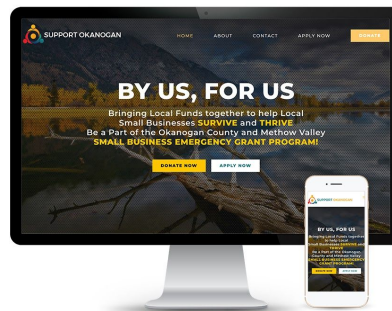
SUPPORT OKANOGAN

HOME ABOUT CONTACT APPLY NOW DONATE

BY US, FOR US

Bringing Local Funds together to help Local Small Businesses SURVIVE and THRIVE
Be a Part of the Okanogan County and Methow Valley SMALL BUSINESS EMERGENCY GRANT PROGRAM!

DONATE NOW APPLY NOW

SUPPORT OKANOGAN

BY US, FOR US

Bringing Local Funds together to help Local Small Businesses SURVIVE and THRIVE
Be a Part of the Okanogan County and Methow Valley SMALL BUSINESS EMERGENCY GRANT PROGRAM!

DONATE NOW APPLY NOW